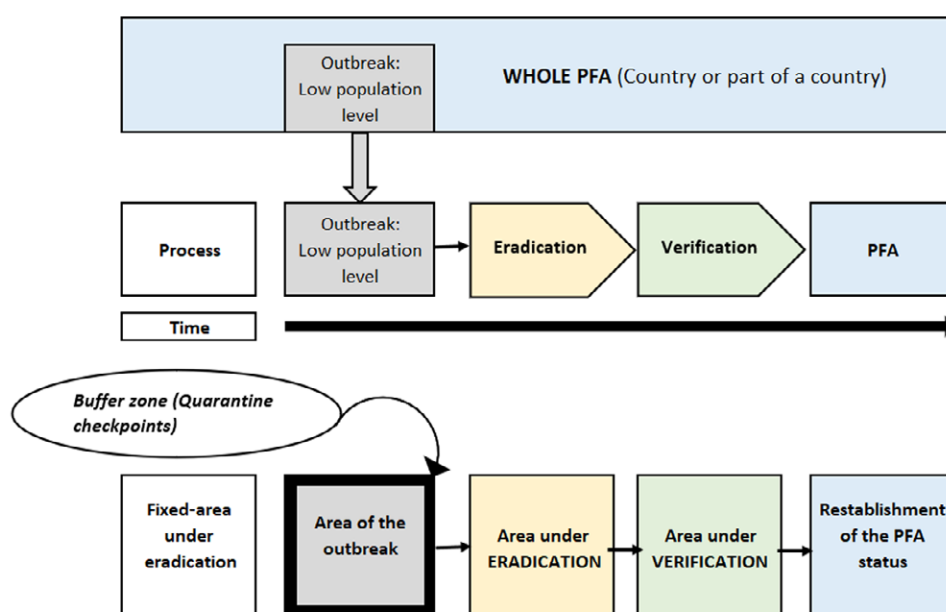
Outbreak: Low population level

WHOLE PFA (Country or part of a country)

Process

Outbreak: Low population level

Eradication

Verification

PFA

Time

Buffer zone (Quarantine checkpoints)

Fixed-area under eradication

Area of the outbreak

Area under ERADICATION

Area under VERIFICATION

Restablishment of the PFA status